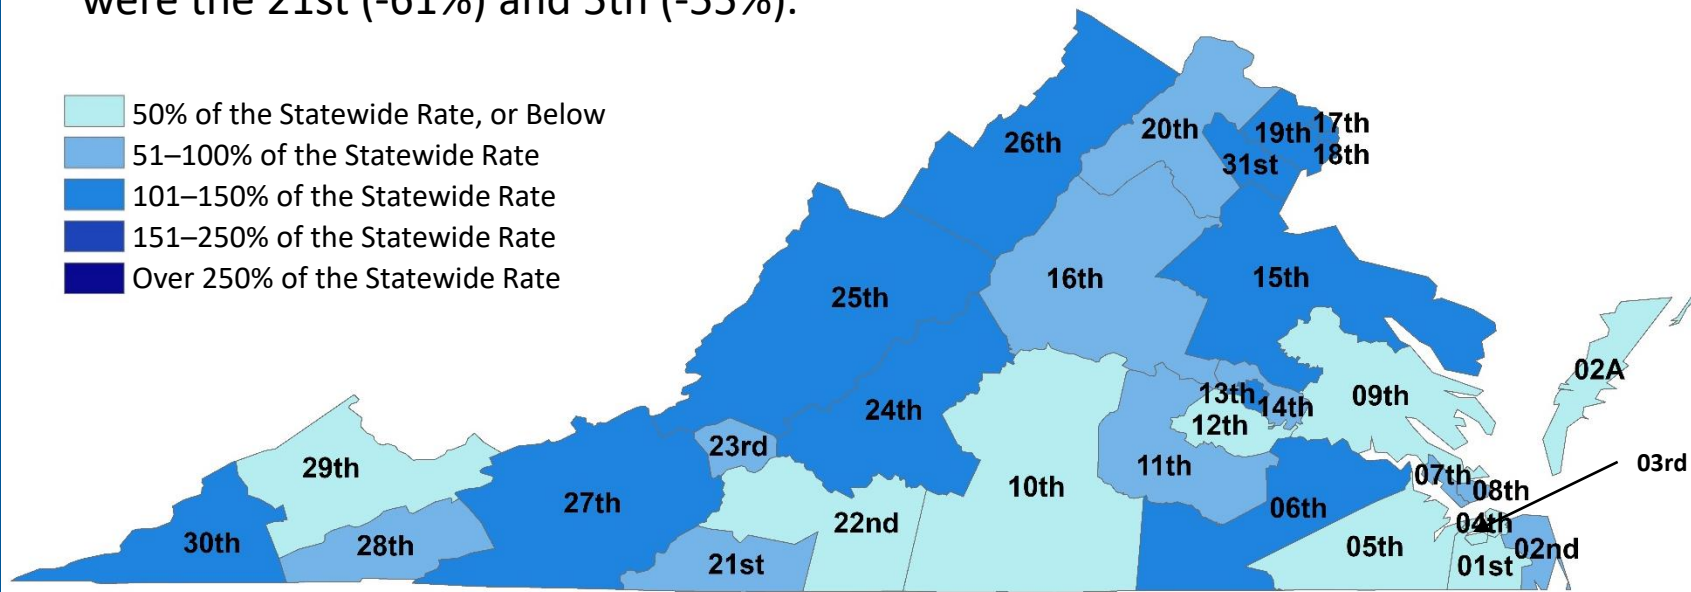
were the 21st (-61%) and 5th (-35%).

50% of the Statewide Rate, or Below
51–100% of the Statewide Rate
101–150% of the Statewide Rate
151–250% of the Statewide Rate
Over 250% of the Statewide Rate

26th
20th
19th
17th
18th
31st
16th
15th
25th
02A
13th
14th
09th
12th
24th
23rd
11th
03rd
29th
07th
08th
10th
27th
06th
04th
22nd
30th
28th
05th
02nd
21st
01st